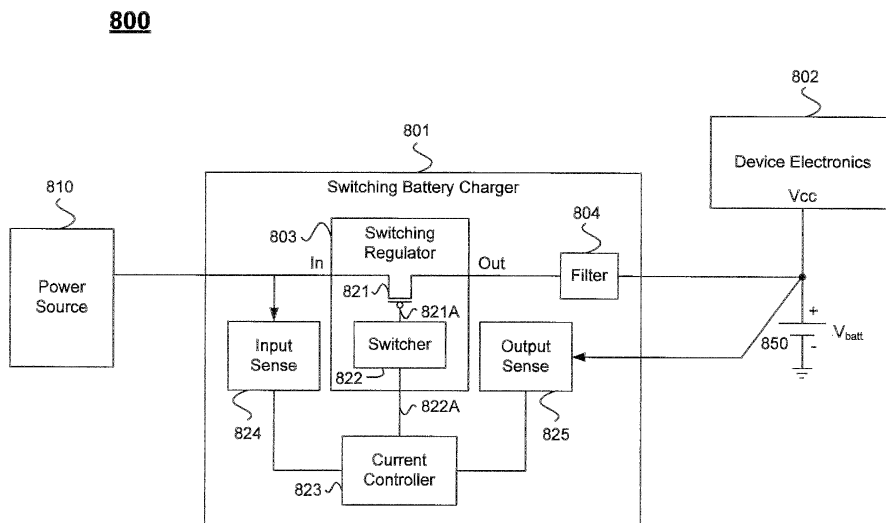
800

802

801

Device Electronics

810

Switching Battery Charger

Vcc

804

803

Switching Regulator

In

Out

Filter

Power Source

821

821A

+

$V_{batt}$

Input Sense

Switcher

Output Sense

850

-

822

822A

824

825

Current Controller

823